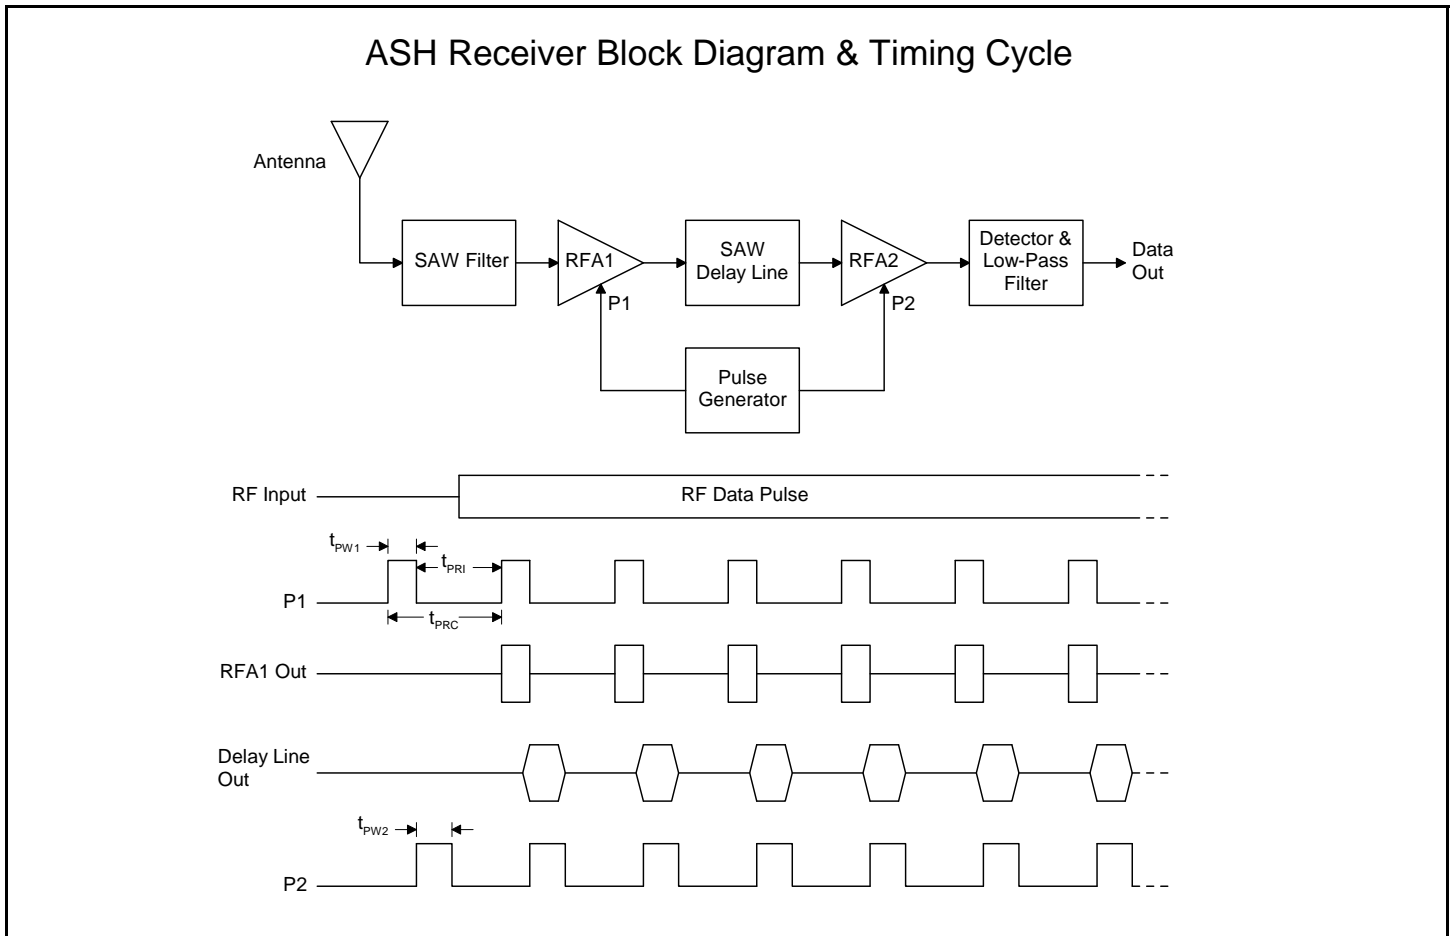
ASH Receiver Block Diagram & Timing Cycle

Antenna

SAW Filter

RFA1

P1

SAW Delay Line

RFA2

P2

Detector & Low-Pass Filter

Data Out

Pulse Generator

RF Input

RF Data Pulse

$t_{PW1}$

$t_{PRI}$

P1

$t_{PRC}$

RFA1 Out

Delay Line Out

$t_{PW2}$

P2